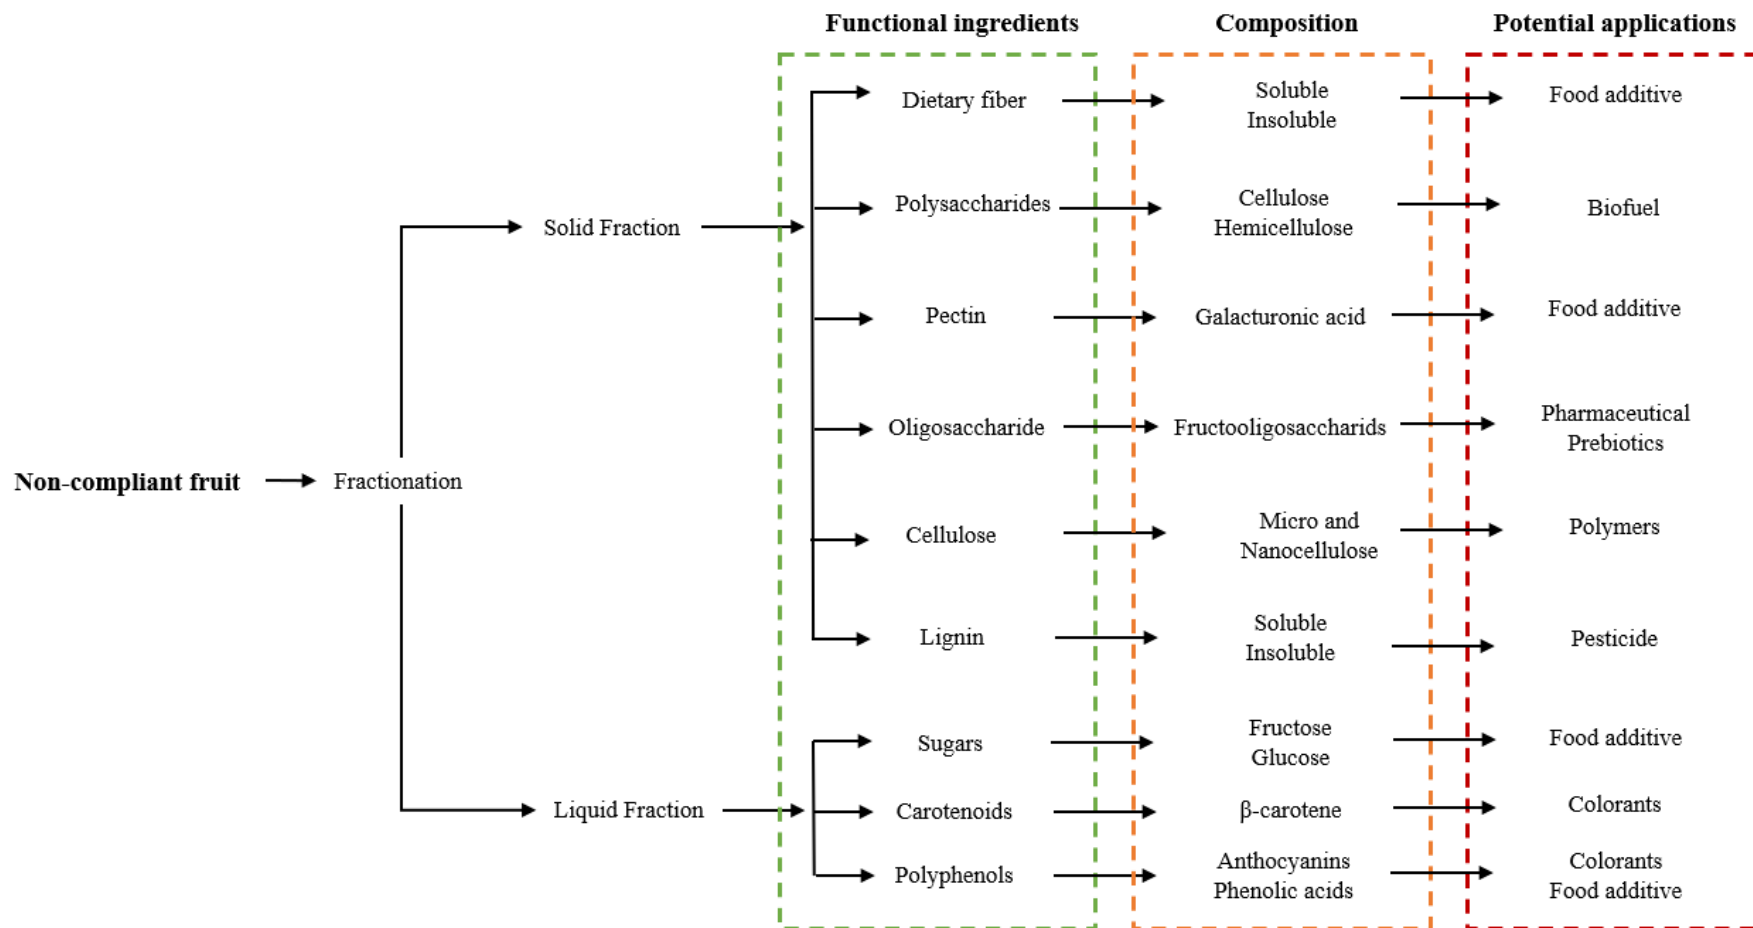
Functional ingredients

Composition

Potential applications

Non-compliant fruit

Fractionation

Solid Fraction

Liquid Fraction

Dietary fiber

Soluble
Insoluble

Food additive

Polysaccharides

Cellulose
Hemicellulose

Biofuel

Pectin

Galacturonic acid

Food additive

Oligosaccharide

Fructooligosaccharids

Pharmaceutical
Prebiotics

Cellulose

Micro and
Nanocellulose

Polymers

Lignin

Soluble
Insoluble

Pesticide

Sugars

Fructose
Glucose

Food additive

Carotenoids

β-carotene

Colorants

Polyphenols

Anthocyanins
Phenolic acids

Colorants
Food additive